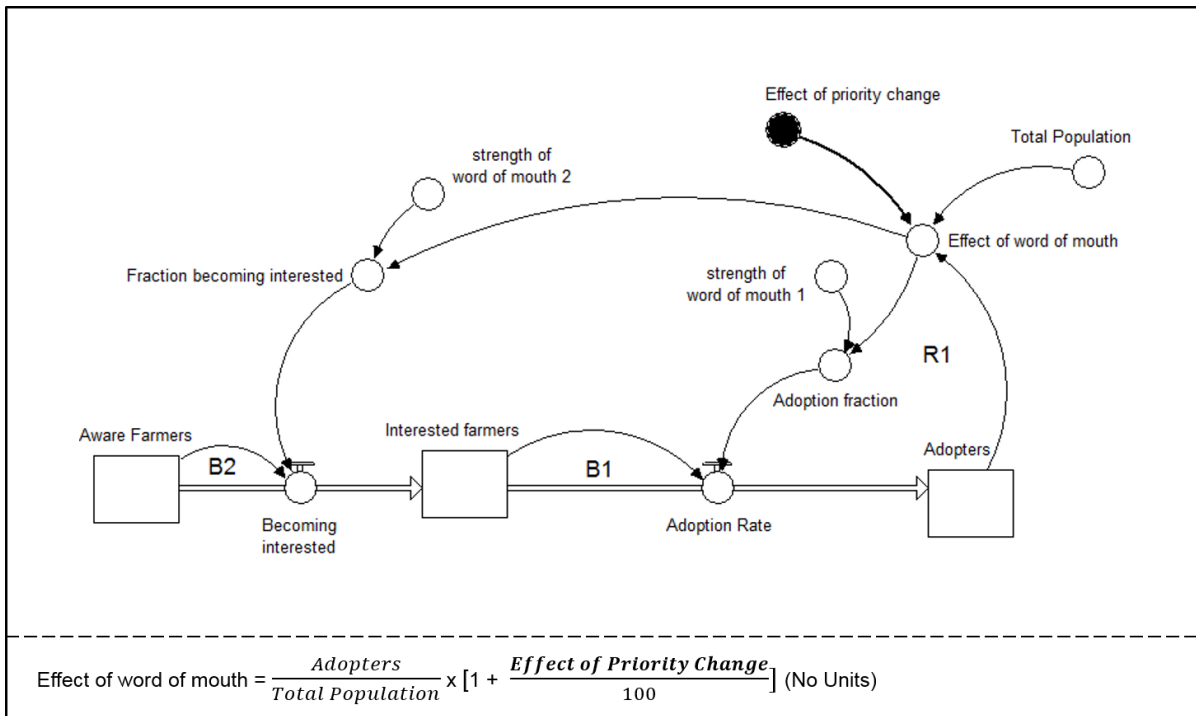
Effect of priority change

Total Population

strength of word of mouth 2

Effect of word of mouth

Fraction becoming interested

strength of word of mouth 1

R1

Adoption fraction

Aware Farmers

Interested farmers

Adopters

B2

B1

Becoming interested

Adoption Rate

Effect of word of mouth = $\frac{Adopters}{Total\ Population}$ x [1 + $\frac{\boldsymbol{Effect\ of\ Priority\ Change}}{100}$] (No Units)